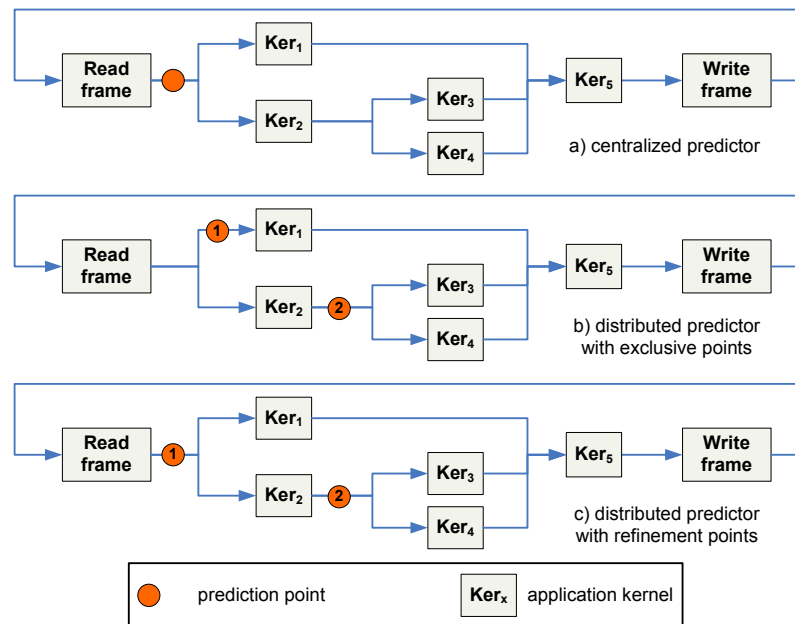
Read frame

$Ker_1$

$Ker_2$

$Ker_3$

$Ker_4$

$Ker_5$

Write frame

a) centralized predictor

Read frame

1

$Ker_1$

$Ker_2$

2

$Ker_3$

$Ker_4$

$Ker_5$

Write frame

b) distributed predictor with exclusive points

Read frame

1

$Ker_1$

$Ker_2$

2

$Ker_3$

$Ker_4$

$Ker_5$

Write frame

c) distributed predictor with refinement points

prediction point

$Ker_x$ application kernel